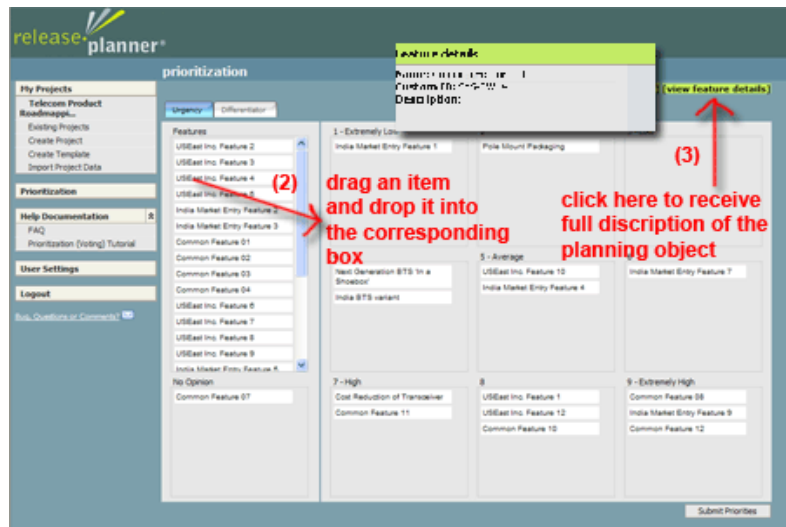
release planner®

prioritization

My Projects
Telecom Product Roadmappi...
Existing Projects
Create Project
Create Template
Import Project Data

Prioritization

Help Documentation
FAQ
Prioritization (Voting) Tutorial

User Settings

Logout

Bug, Questions or Comments?

Urgency | Differentiator

Features
USEast Inc. Feature 2
USEast Inc. Feature 3
USEast Inc. Feature 4
USEast Inc. Feature 5
India Market Entry Feature 2
India Market Entry Feature 3
Common Feature 01
Common Feature 02
Common Feature 03
Common Feature 04
USEast Inc. Feature 6
USEast Inc. Feature 7
USEast Inc. Feature 8
USEast Inc. Feature 9
India Market Entry Feature 5

1 - Extremely Lo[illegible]
India Market Entry Feature 1

Pole Mount Packaging

Feature details
Name: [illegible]
Customer ID: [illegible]
Description:

[view feature details]

(2)
drag an item and drop it into the corresponding box

(3)
click here to receive full discription of the planning object

Next Generation BTS 'In a Shoebox'
India BTS variant

5 - Average
USEast Inc. Feature 10
India Market Entry Feature 4

India Market Entry Feature 7

No Opinion
Common Feature 07

7 - High
Cost Reduction of Transceiver
Common Feature 11

8
USEast Inc. Feature 1
USEast Inc. Feature 12
Common Feature 10

9 - Extremely High
Common Feature 08
India Market Entry Feature 9
Common Feature 12

Submit Priorities